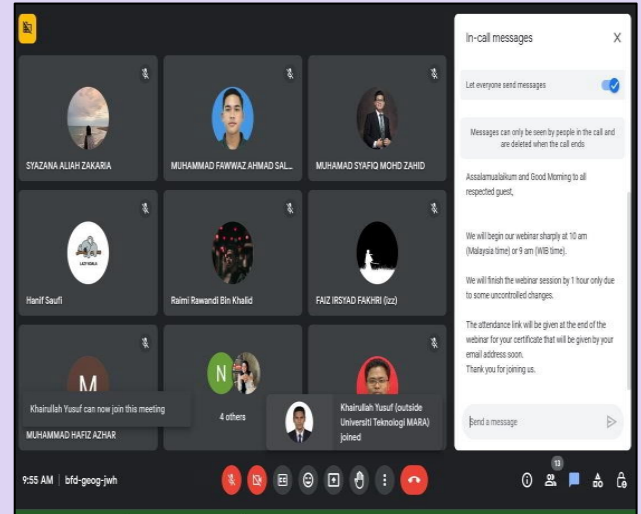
SYAZANA ALIAH ZAKARIA

MUHAMMAD FAWWAZ AHMAD SAL...

MUHAMAD SYAFIQ MOHD ZAHID

Hanif Saufi

Raimi Rawandi Bin Khalid

FAIZ IRSYAD FAKHRI (Izz)

M

N

4 others

MUHAMMAD HAFIZ AZHAR

Khairullah Yusuf can now join this meeting

Khairullah Yusuf (outside Universiti Teknologi MARA) joined

In-call messages

X

Let everyone send messages

Messages can only be seen by people in the call and are deleted when the call ends.

Assalamualaikum and Good Morning to all respected guest,

We will begin our webinar sharply at 10 am (Malaysia time) or 9 am (WIB time).

We will finish the webinar session by 1 hour only due to some uncontrolled changes.

The attendance link will be given at the end of the webinar for your certificate that will be given by your email address soon.
Thank you for joining us.

Send a message

9:55 AM | bfd-geog-jwh

13